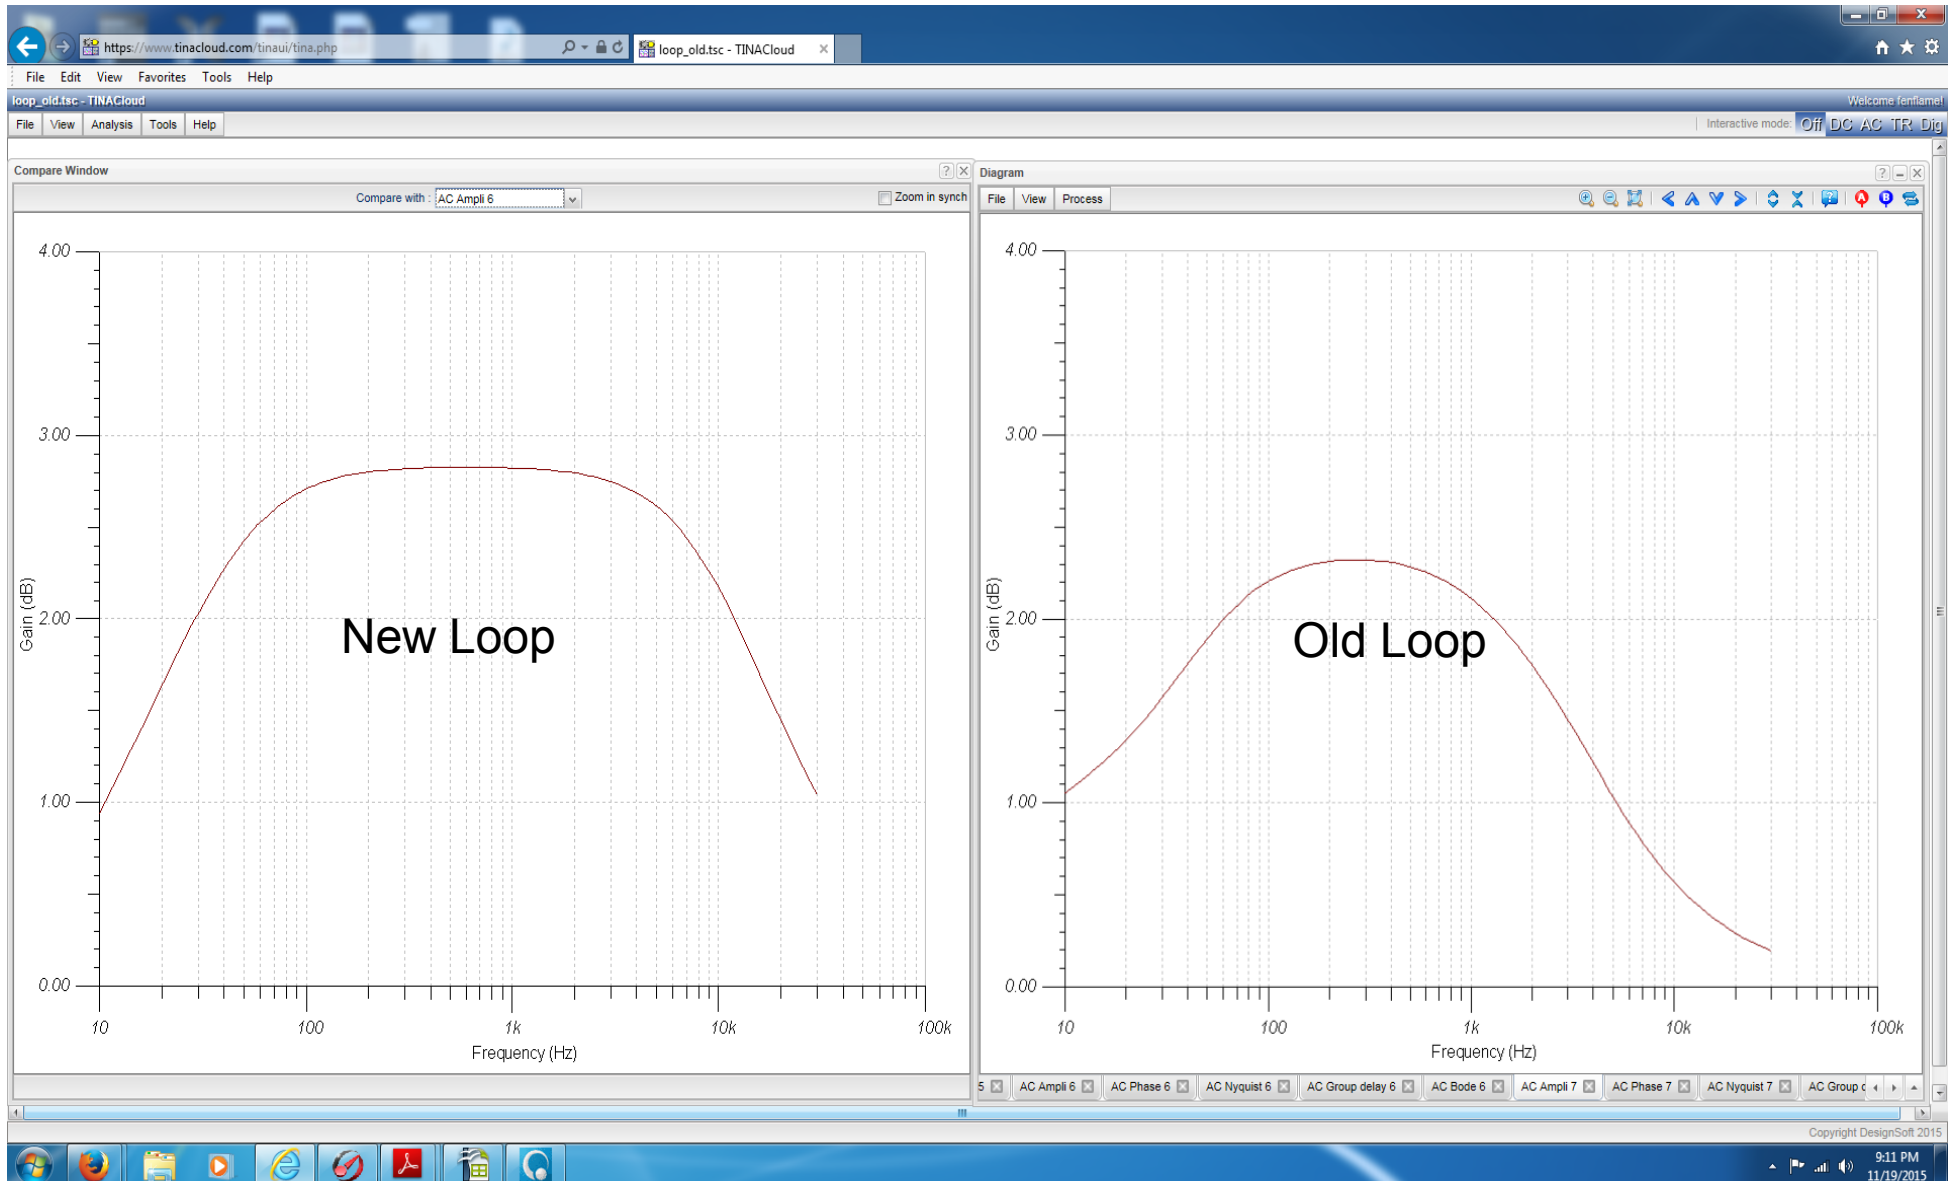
https://www.tinacloud.com/tinaui/tina.php
loop_old.tsc - TINACloud

File Edit View Favorites Tools Help

loop_old.tsc - TINACloud
Welcome fenflame!

File View Analysis Tools Help
Interactive mode: Off DC AC TR Dig

Compare Window
Compare with : AC Ampli 6
Zoom in synch

Diagram
File View Process

4.00
3.00
2.00
1.00
0.00
Gain (dB)
New Loop
10 100 1k 10k 100k
Frequency (Hz)

4.00
3.00
2.00
1.00
0.00
Gain (dB)
Old Loop
10 100 1k 10k 100k
Frequency (Hz)

5 | AC Ampli 6 | AC Phase 6 | AC Nyquist 6 | AC Group delay 6 | AC Bode 6 | AC Ampli 7 | AC Phase 7 | AC Nyquist 7 | AC Group d

Copyright DesignSoft 2015

9:11 PM
11/19/2015